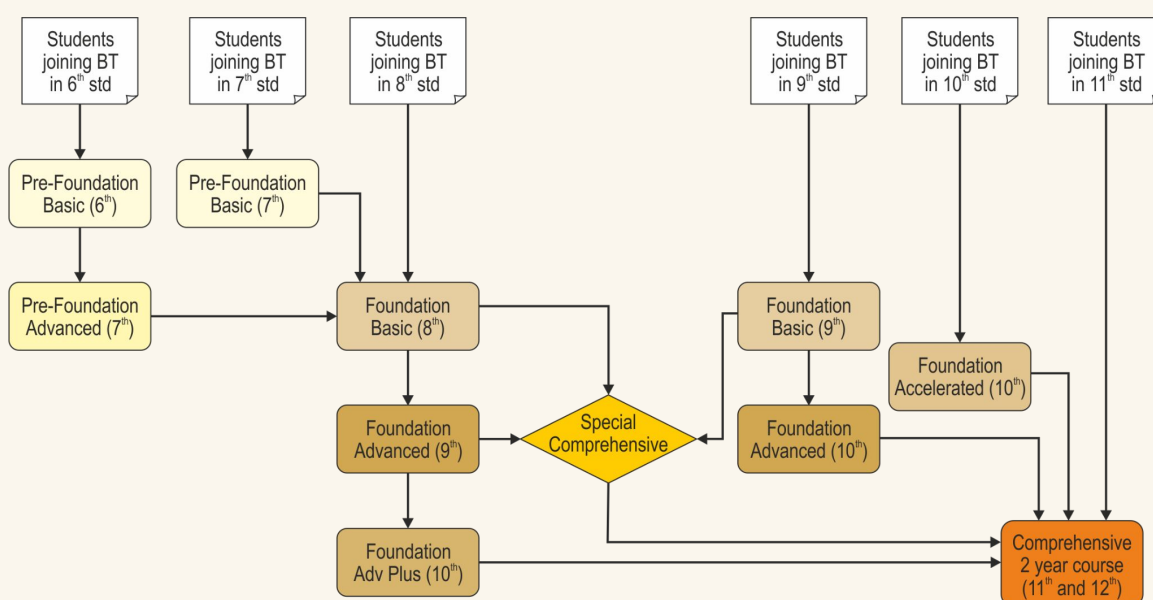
Students joining BT in $6^{th}$ std

Students joining BT in $7^{th}$ std

Students joining BT in $8^{th}$ std

Students joining BT in $9^{th}$ std

Students joining BT in $10^{th}$ std

Students joining BT in $11^{th}$ std

Pre-Foundation Basic ($6^{th}$)

Pre-Foundation Basic ($7^{th}$)

Pre-Foundation Advanced ($7^{th}$)

Foundation Basic ($8^{th}$)

Foundation Basic ($9^{th}$)

Foundation Accelerated ($10^{th}$)

Foundation Advanced ($9^{th}$)

Special Comprehensive

Foundation Advanced ($10^{th}$)

Foundation Adv Plus ($10^{th}$)

Comprehensive 2 year course ($11^{th}$ and $12^{th}$)